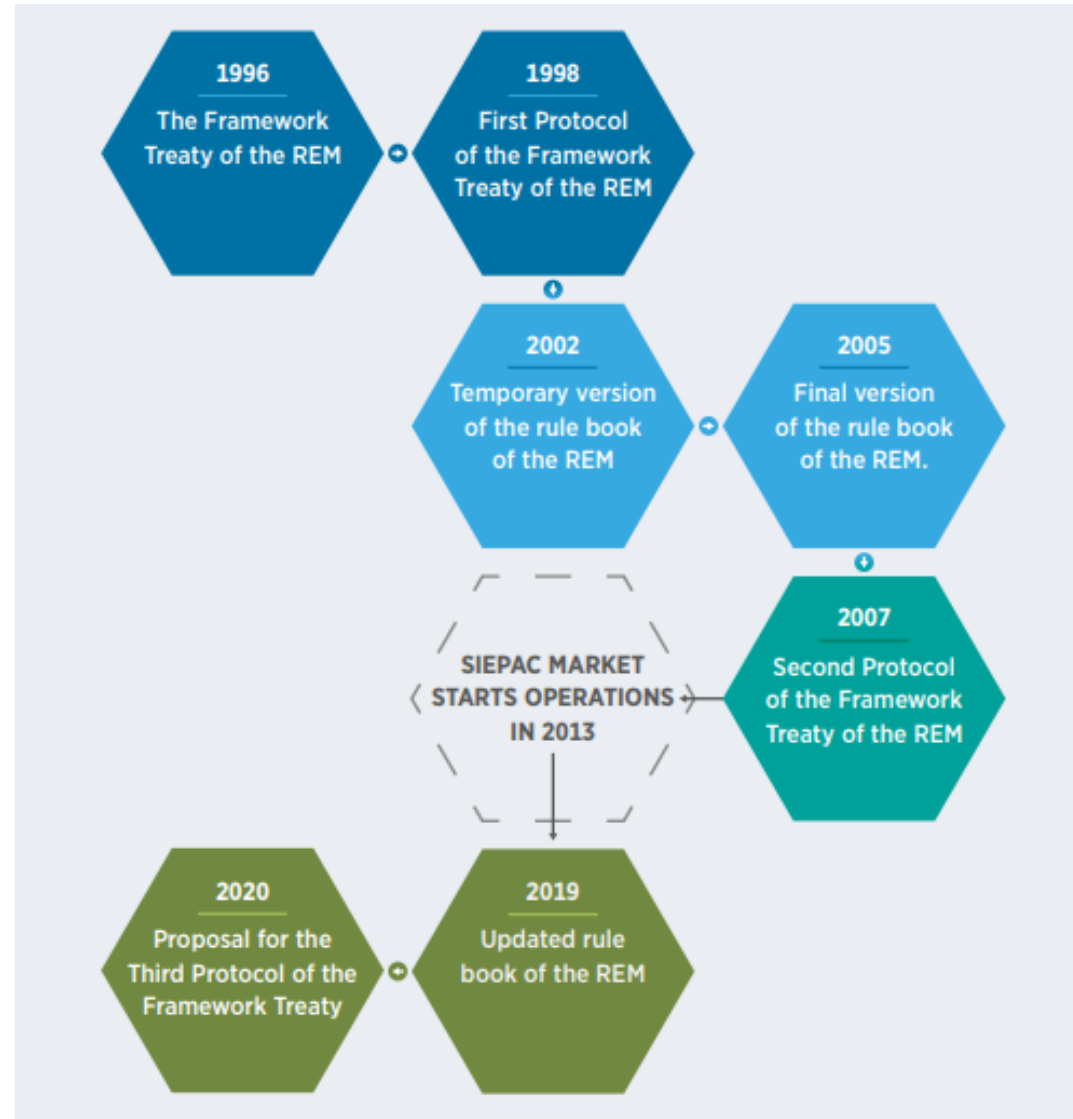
1996
The Framework Treaty of the REM

1998
First Protocol of the Framework Treaty of the REM

2002
Temporary version of the rule book of the REM

2005
Final version of the rule book of the REM.

SIEPAC MARKET STARTS OPERATIONS IN 2013

2007
Second Protocol of the Framework Treaty of the REM

2020
Proposal for the Third Protocol of the Framework Treaty

2019
Updated rule book of the REM